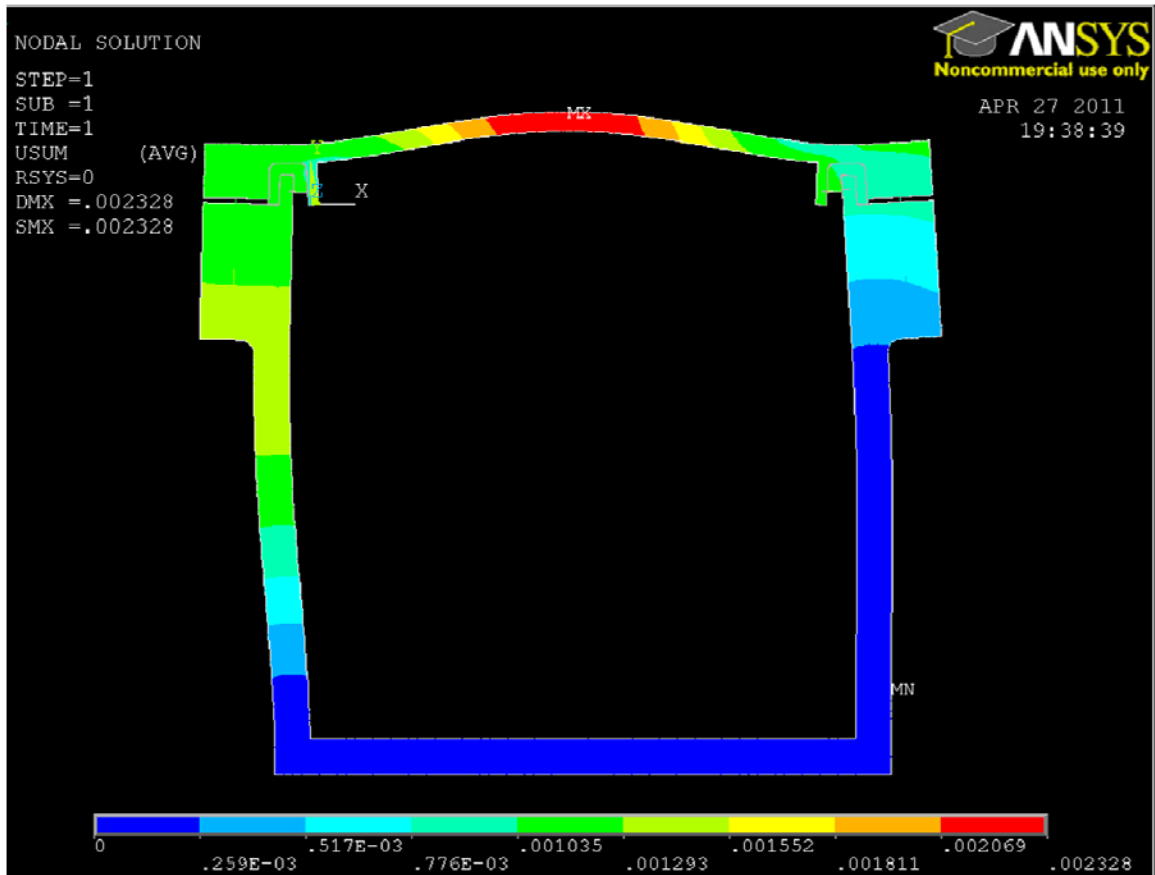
NODAL SOLUTION

STEP=1
SUB =1
TIME=1
USUM (AVG)
RSYS=0
DMX =.002328
SMX =.002328

ANSYS
Noncommercial use only

APR 27 2011
19:38:39

MX

Y
Z X

MN

0
.259E-03
.517E-03
.776E-03
.001035
.001293
.001552
.001811
.002069
.002328